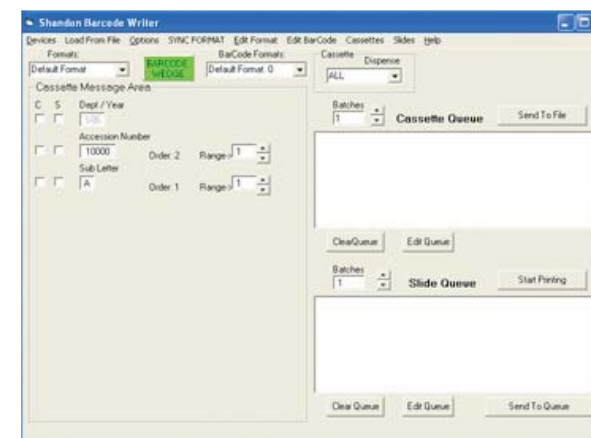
Shandon Barcode Writer

Devices Load From File Options SYNC FORMAT Edit Format Edit BarCode Cassettes Slides Help

Formats: Default Format

BARCODE WEDGE

BarCode Formats: Default Format 0

Cassette Dispense ALL

Cassette Message Area

C S Dept / Year 506

Accession Number 10000 Order: 2 Range 1

Sub Letter A Order: 1 Range 1

Batches 1 Cassette Queue Send To File

ClearQueue Edit Queue

Batches 1 Slide Queue Start Printing

Clear Queue Edit Queue Send To Queue